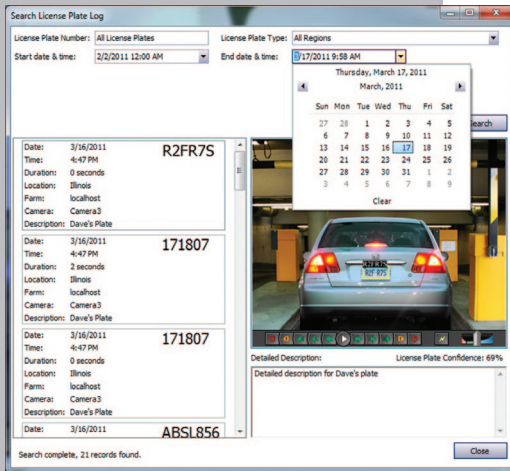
Search License Plate Log

License Plate Number: All License Plates

License Plate Type: All Regions

Start date & time: 2/2/2011 12:00 AM

End date & time: 3/17/2011 9:58 AM

Thursday, March 17, 2011

March, 2011

| Sun | Mon | Tue | Wed | Thu | Fri | Sat |
|---|---|---|---|---|---|---|
| 27 | 28 | 1 | 2 | 3 | 4 | 5 |
| 6 | 7 | 8 | 9 | 10 | 11 | 12 |
| 13 | 14 | 15 | 16 | 17 | 18 | 19 |
| 20 | 21 | 22 | 23 | 24 | 25 | 26 |
| 27 | 28 | 29 | 30 | 31 | 1 | 2 |
| 3 | 4 | 5 | 6 | 7 | 8 | 9 |

Clear

Search

Date: 3/16/2011
Time: 4:47 PM
Duration: 0 seconds
Location: Illinois
Farm: localhost
Camera: Camera3
Description: Dave's Plate
R2FR7S

Date: 3/16/2011
Time: 4:47 PM
Duration: 2 seconds
Location: Illinois
Farm: localhost
Camera: Camera3
Description: Dave's Plate
171807

Date: 3/16/2011
Time: 4:47 PM
Duration: 0 seconds
Location: Illinois
Farm: localhost
Camera: Camera3
Description: Dave's Plate
171807

Date: 3/16/2011
ABSL856

R2F R7S

Detailed Description:

License Plate Confidence: 69%

Detailed description for Dave's plate

Search complete, 21 records found.

Close